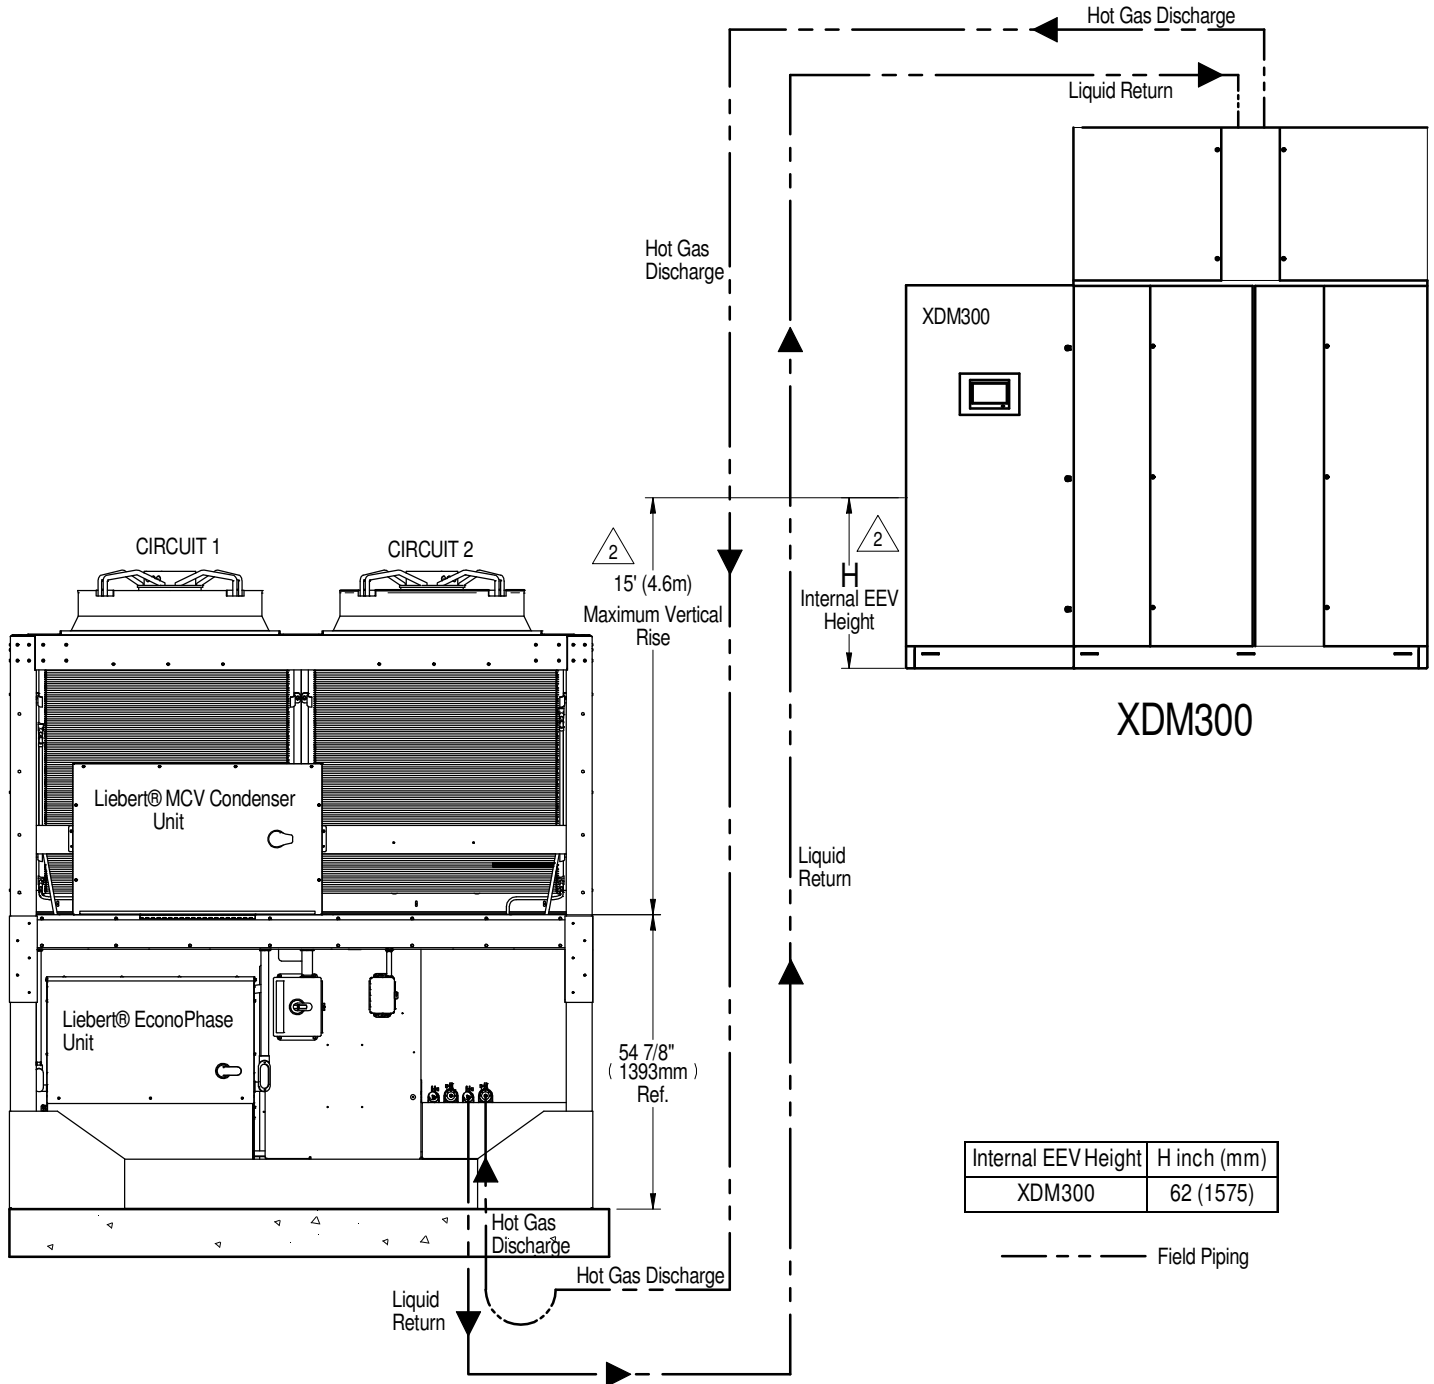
Hot Gas Discharge

Liquid Return

Hot Gas Discharge

XDM300

CIRCUIT 1

CIRCUIT 2

2

15' (4.6m) Maximum Vertical Rise

H

2

Internal EEV Height

XDM300

Liebert® MCV Condenser Unit

Liquid Return

Liebert® EconoPhase Unit

54 7/8" ( 1393mm ) Ref.

| Internal EEV Height | H inch (mm) |
|---|---|
| XDM300 | 62 (1575) |

Field Piping

Hot Gas Discharge

Hot Gas Discharge

Liquid Return